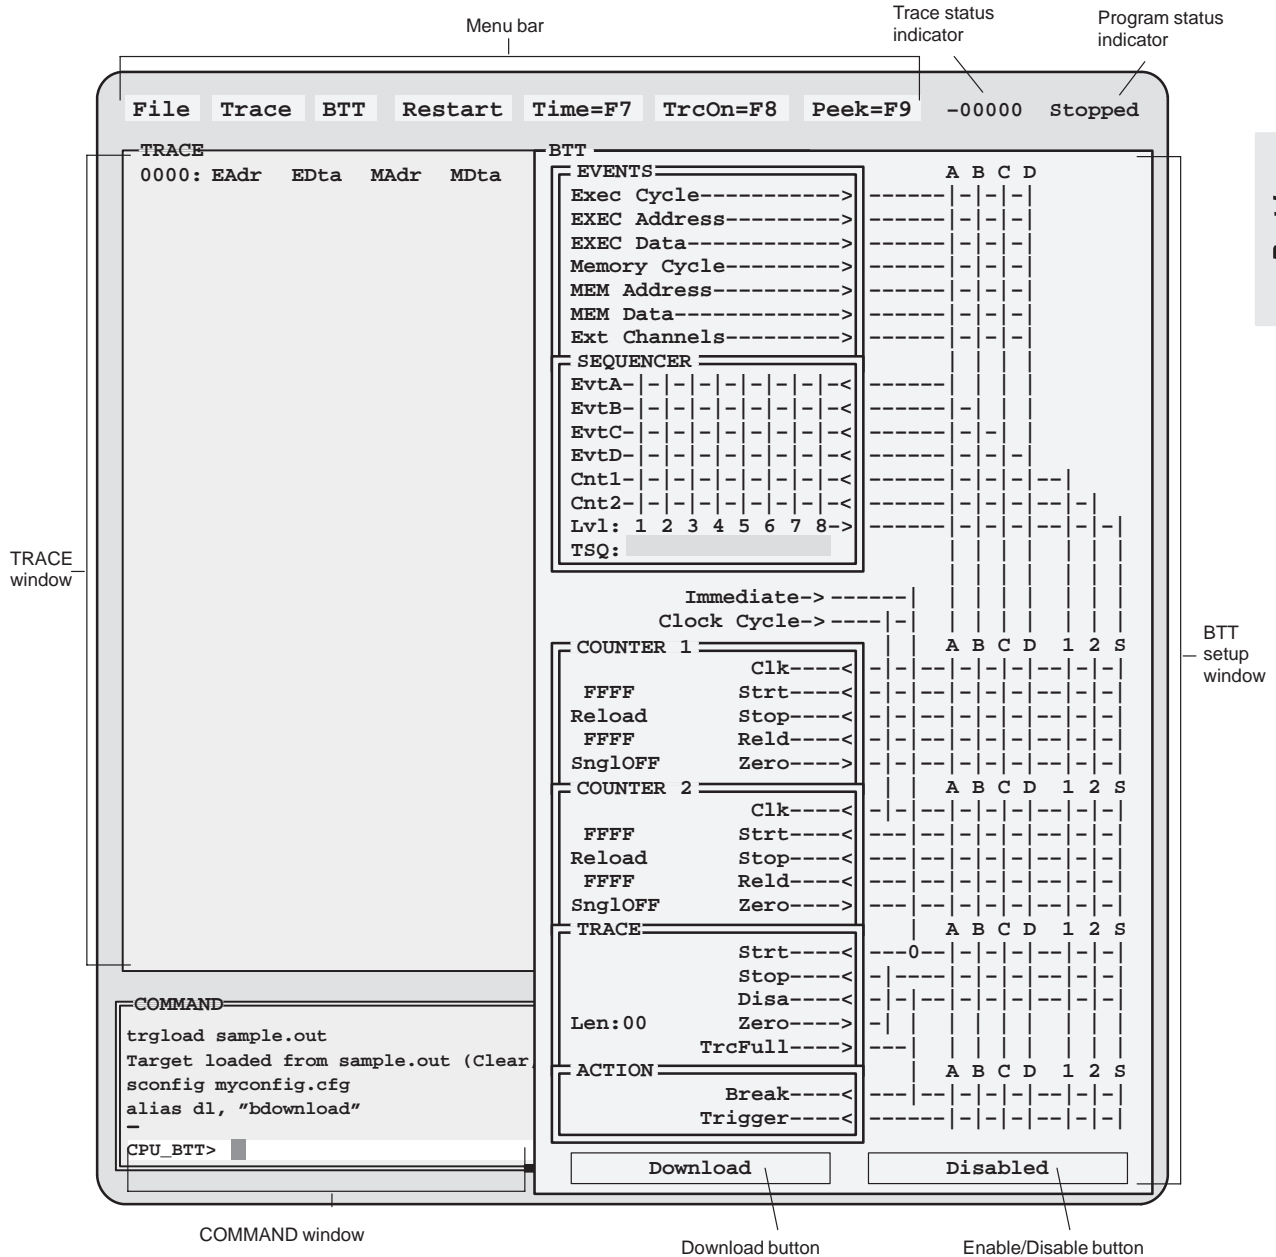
Menu bar

Trace status indicator

Program status indicator

File Trace BTT Restart Time=F7 TrcOn=F8 Peek=F9 -00000 Stopped

TRACE
0000: EAdr EDta MAdr MDta

TRACE window

BTT
EVENTS
A B C D
Exec Cycle----------->
EXEC Address--------->
EXEC Data------------>
Memory Cycle--------->
MEM Address---------->
MEM Data------------->
Ext Channels--------->
SEQUENCER
EvtA-|-|-|-|-|-|-|-|-<
EvtB-|-|-|-|-|-|-|-|-<
EvtC-|-|-|-|-|-|-|-|-<
EvtD-|-|-|-|-|-|-|-|-<
Cnt1-|-|-|-|-|-|-|-|-<
Cnt2-|-|-|-|-|-|-|-|-<
Lvl: 1 2 3 4 5 6 7 8->
TSQ:

Immediate->
Clock Cycle->
COUNTER 1
A B C D 1 2 S
Clk----<
FFFF Strt----<
Reload Stop----<
FFFF Reld----<
SnglOFF Zero---->
COUNTER 2
A B C D 1 2 S
Clk----<
FFFF Strt----<
Reload Stop----<
FFFF Reld----<
SnglOFF Zero---->
TRACE
A B C D 1 2 S
Strt----<
Stop----<
Disa----<
Len:00 Zero---->
TrcFull---->
ACTION
A B C D 1 2 S
Break----<
Trigger----<

BTT setup window

COMMAND
trgload sample.out
Target loaded from sample.out (Clear
sconfig myconfig.cfg
alias dl, "bdownload"
CPU_BTT>

Download

Disabled

COMMAND window

Download button

Enable/Disable button